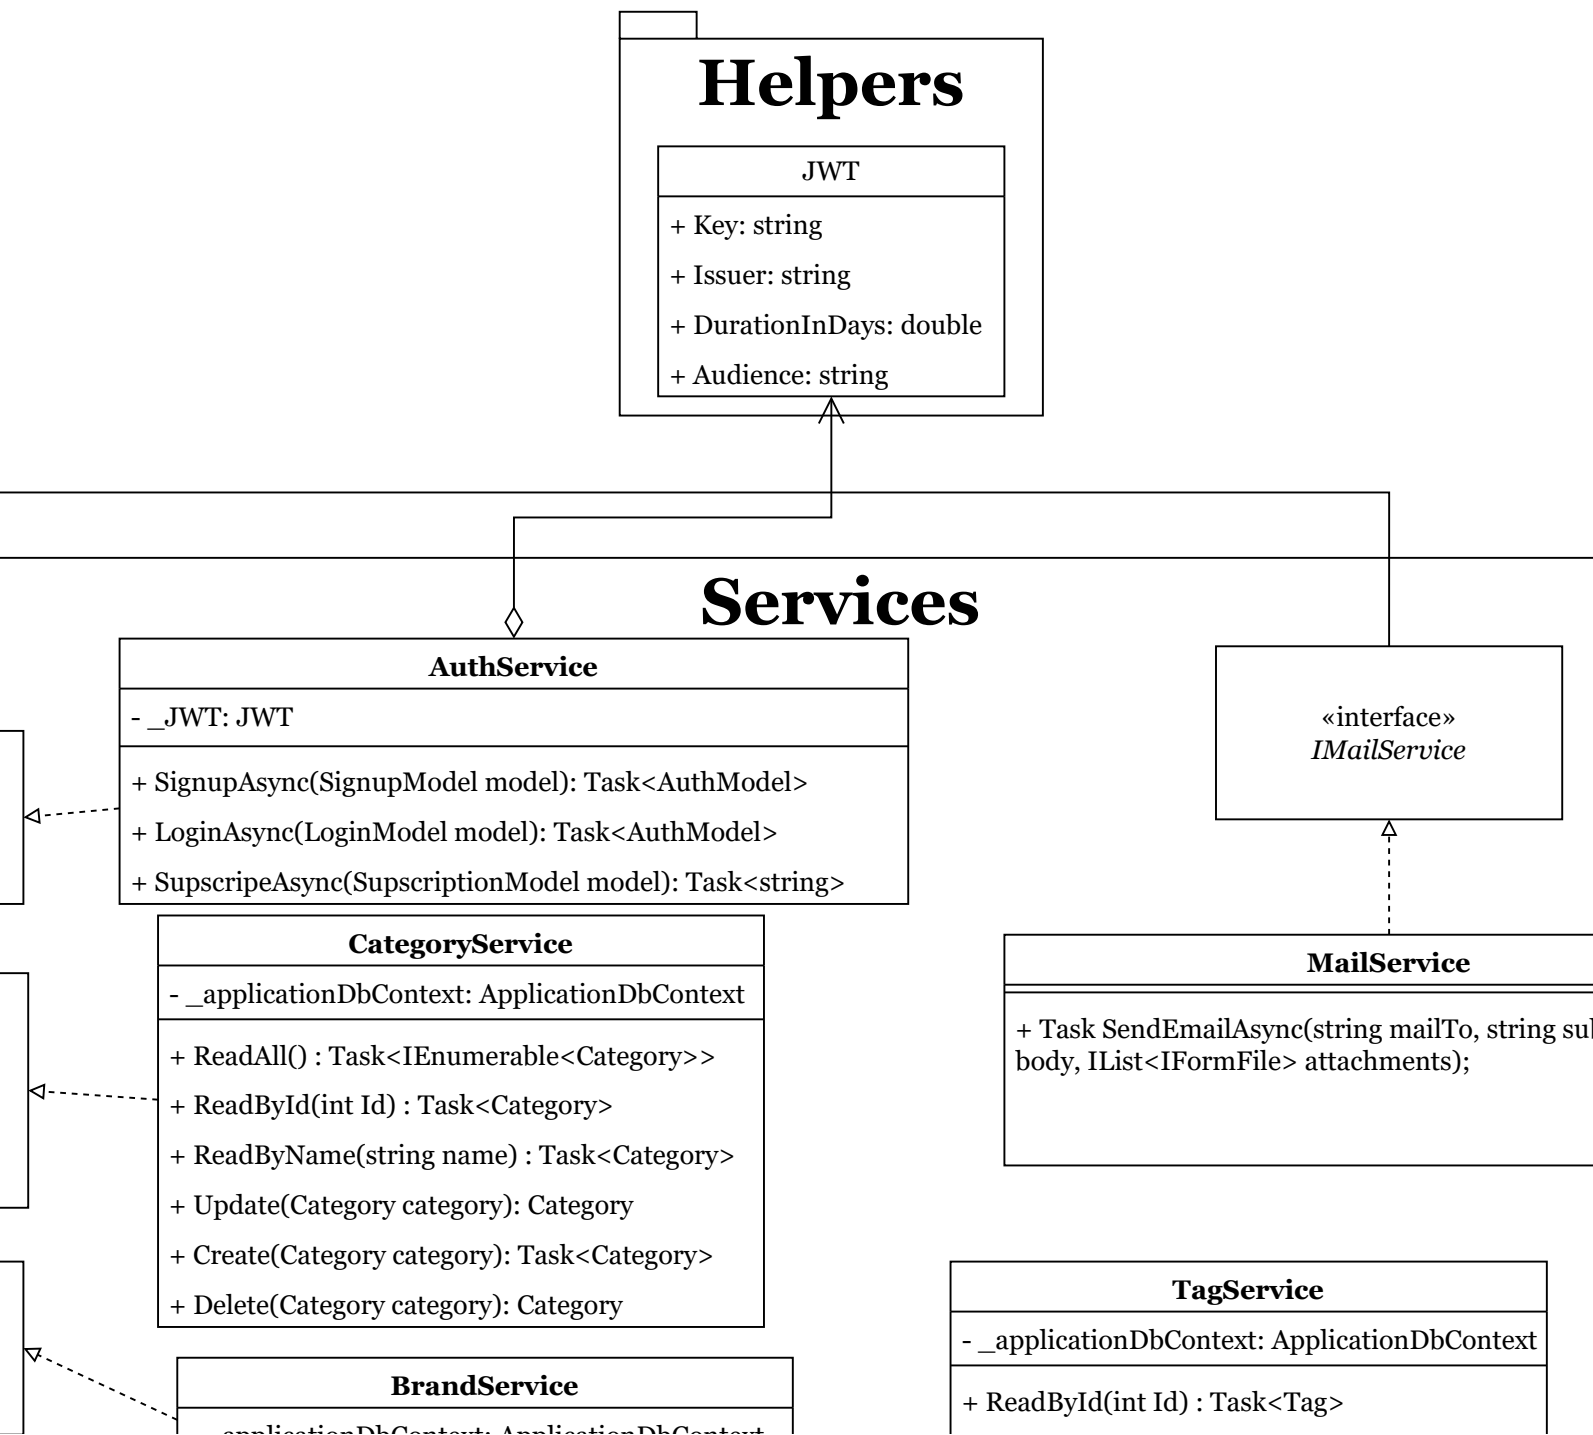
Helpers

JWT

+ Key: string

+ Issuer: string

+ DurationInDays: double

+ Audience: string

Services

AuthService

- _JWT: JWT

+ SignupAsync(SignupModel model): Task<AuthModel>

+ LoginAsync(LoginModel model): Task<AuthModel>

+ SupscripeAsync(SupscriptionModel model): Task<string>

«interface»
IMailService

CategoryService

- _applicationDbContext: ApplicationDbContext

+ ReadAll() : Task<IEnumerable<Category>>

+ ReadById(int Id) : Task<Category>

+ ReadByName(string name) : Task<Category>

+ Update(Category category): Category

+ Create(Category category): Task<Category>

+ Delete(Category category): Category

MailService

+ Task SendEmailAsync(string mailTo, string su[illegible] body, IList<IFormFile> attachments);

TagService

- _applicationDbContext: ApplicationDbContext

+ ReadById(int Id) : Task<Tag>

BrandService

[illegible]